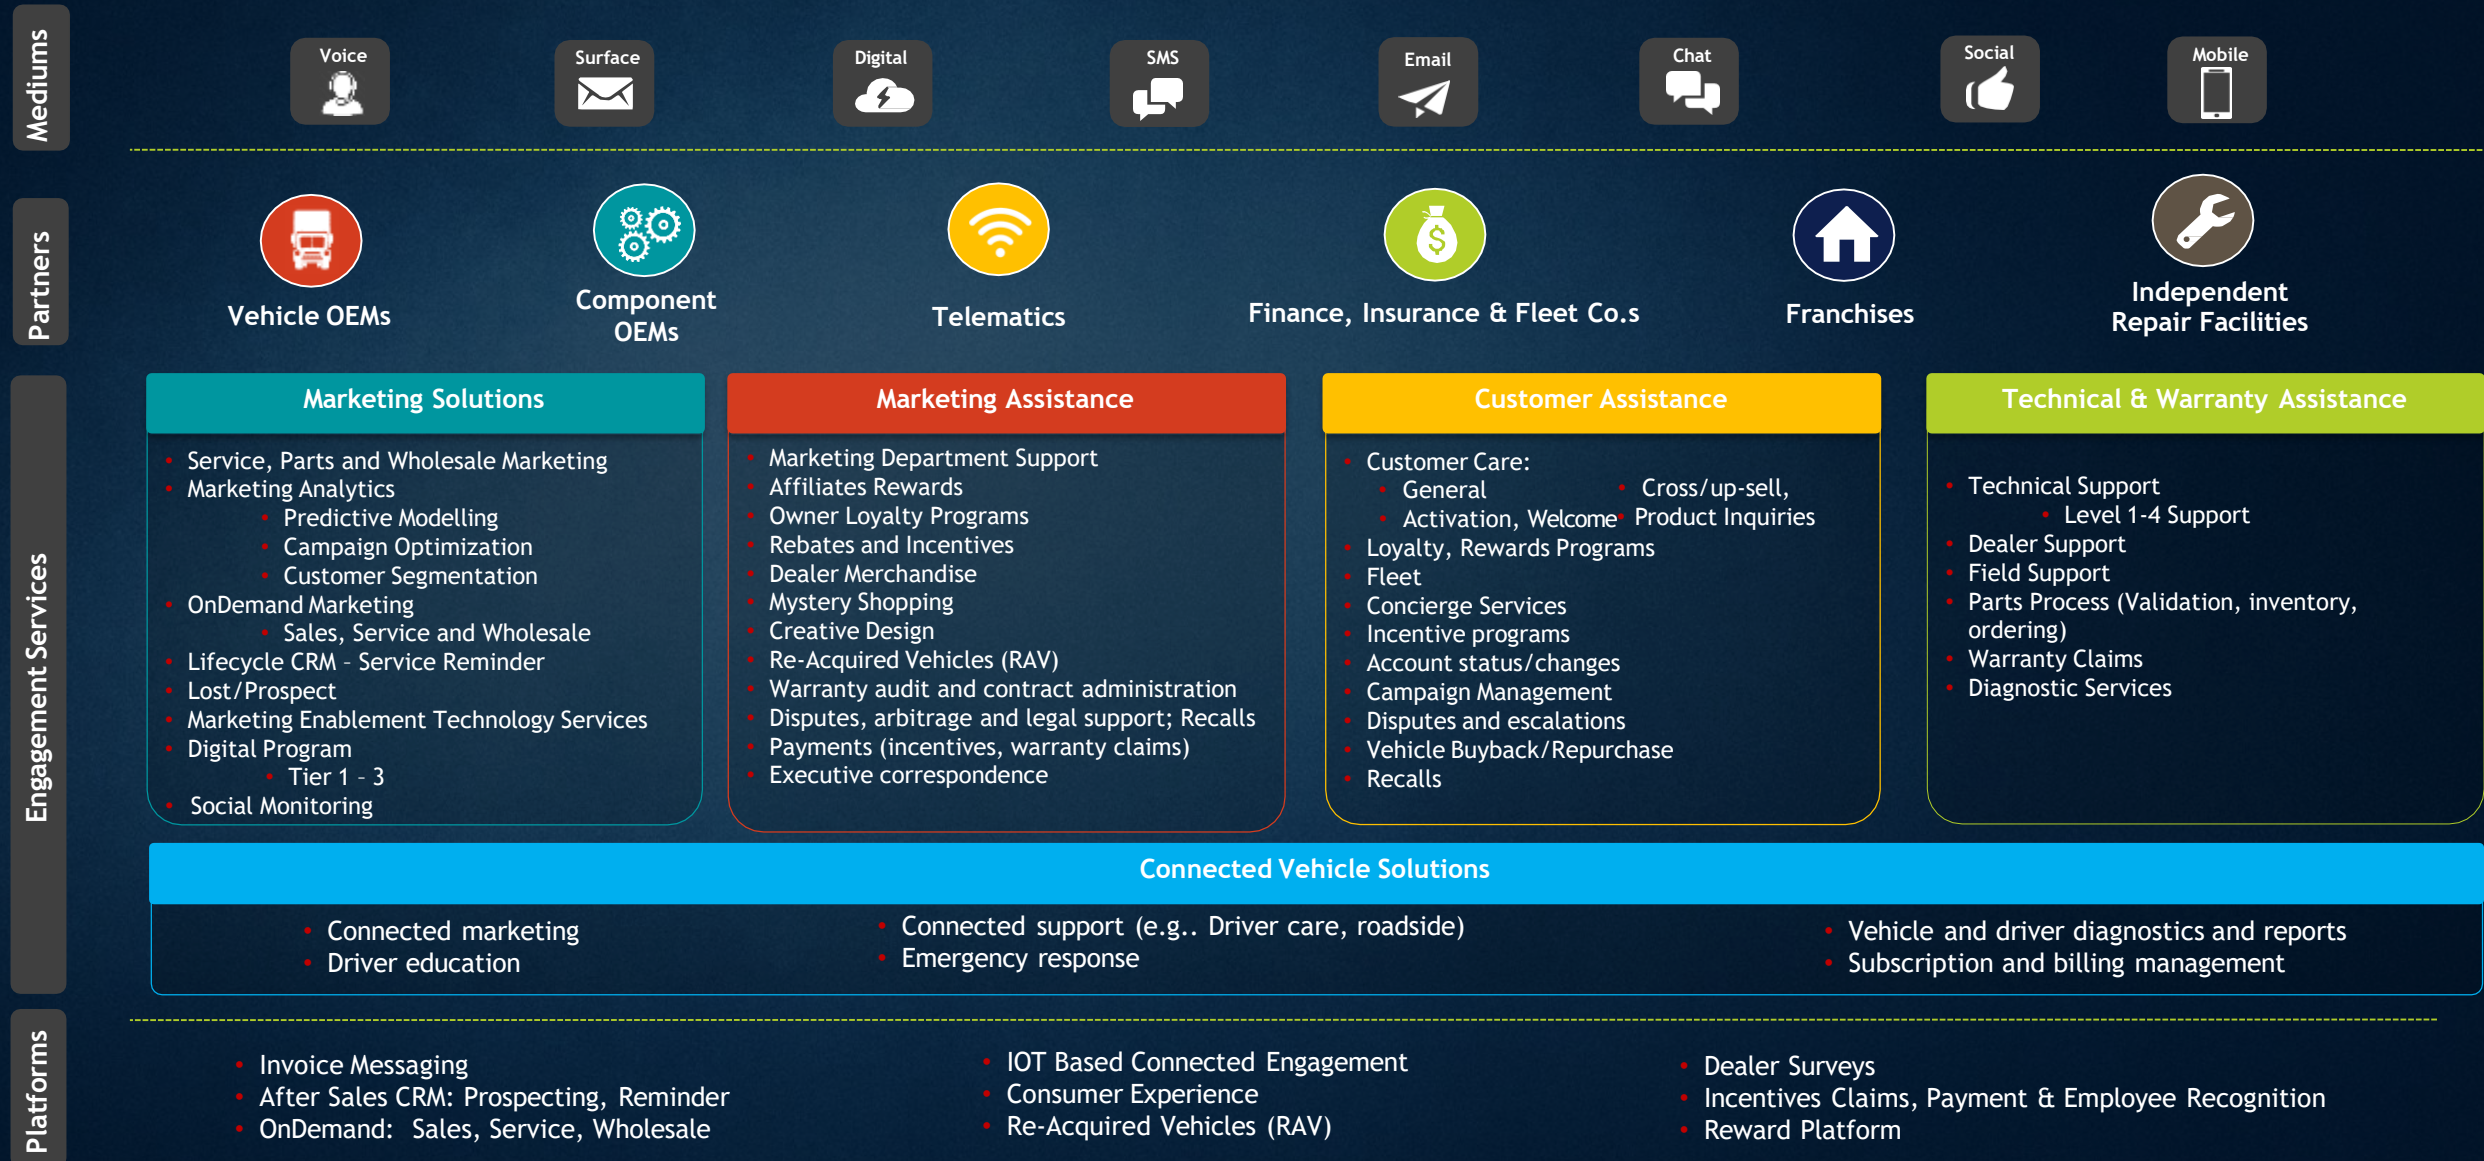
Mediums

Voice Surface Digital SMS Email Chat Social Mobile

Partners

Vehicle OEMs

Component OEMs

Telematics

Finance, Insurance & Fleet Co.s

Franchises

Independent Repair Facilities

Engagement Services

Marketing Solutions

- Service, Parts and Wholesale Marketing
- Marketing Analytics
  - Predictive Modelling
  - Campaign Optimization
  - Customer Segmentation
- OnDemand Marketing
  - Sales, Service and Wholesale
- Lifecycle CRM - Service Reminder
- Lost/Prospect
- Marketing Enablement Technology Services
- Digital Program
  - Tier 1 - 3
- Social Monitoring

Marketing Assistance

- Marketing Department Support
- Affiliates Rewards
- Owner Loyalty Programs
- Rebates and Incentives
- Dealer Merchandise
- Mystery Shopping
- Creative Design
- Re-Acquired Vehicles (RAV)
- Warranty audit and contract administration
- Disputes, arbitrage and legal support; Recalls
- Payments (incentives, warranty claims)
- Executive correspondence

Customer Assistance

- Customer Care:
  - General
  - Activation, Welcome
  - Cross/up-sell,
  - Product Inquiries
- Loyalty, Rewards Programs
- Fleet
- Concierge Services
- Incentive programs
- Account status/changes
- Campaign Management
- Disputes and escalations
- Vehicle Buyback/Repurchase
- Recalls

Technical & Warranty Assistance

- Technical Support
  - Level 1-4 Support
- Dealer Support
- Field Support
- Parts Process (Validation, inventory, ordering)
- Warranty Claims
- Diagnostic Services

Connected Vehicle Solutions

- Connected marketing
- Driver education
- Connected support (e.g.. Driver care, roadside)
- Emergency response
- Vehicle and driver diagnostics and reports
- Subscription and billing management

Platforms

- Invoice Messaging
- After Sales CRM: Prospecting, Reminder
- OnDemand: Sales, Service, Wholesale
- IOT Based Connected Engagement
- Consumer Experience
- Re-Acquired Vehicles (RAV)
- Dealer Surveys
- Incentives Claims, Payment & Employee Recognition
- Reward Platform